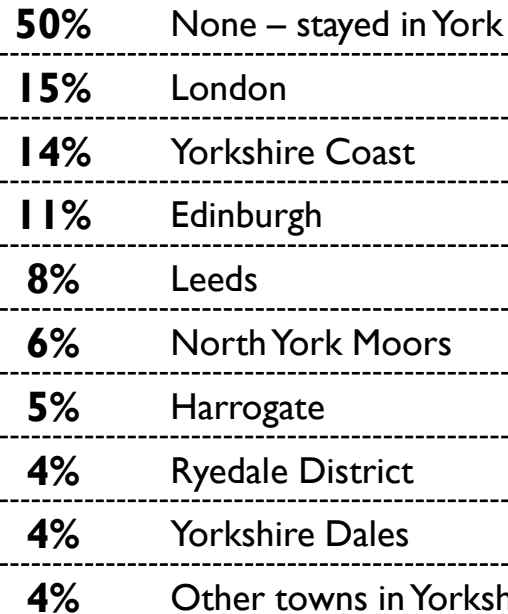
| | |
|---|---|
| **50%** | None – stayed in York |
| **15%** | London |
| **14%** | Yorkshire Coast |
| **11%** | Edinburgh |
| **8%** | Leeds |
| **6%** | North York Moors |
| **5%** | Harrogate |
| **4%** | Ryedale District |
| **4%** | Yorkshire Dales |
| **4%** | Other towns in Yorksh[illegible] |